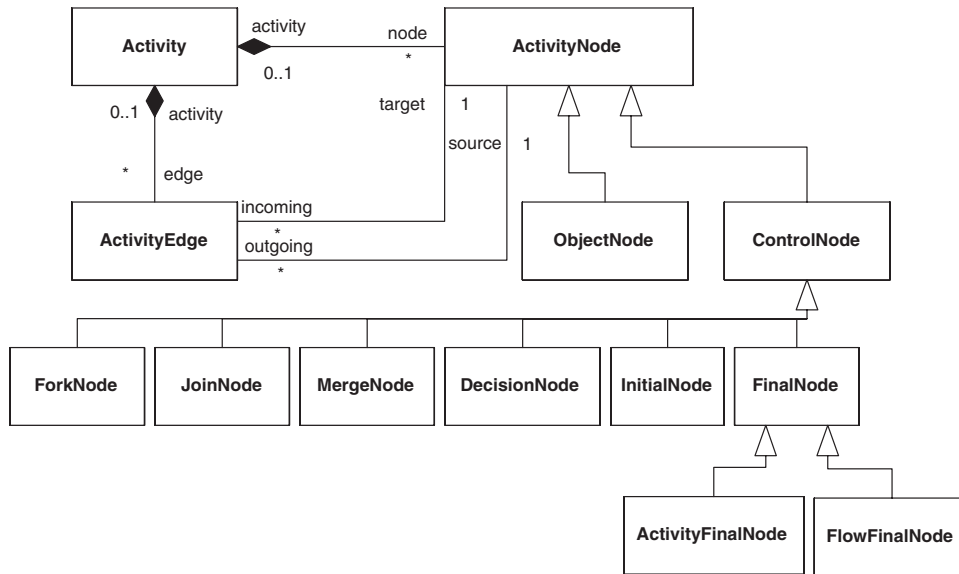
Activity
activity
node
0..1
*
ActivityNode
0..1
activity
target
1
source
1
*
edge
incoming
ActivityEdge
*
outgoing
*
ObjectNode
ControlNode
ForkNode
JoinNode
MergeNode
DecisionNode
InitialNode
FinalNode
ActivityFinalNode
FlowFinalNode